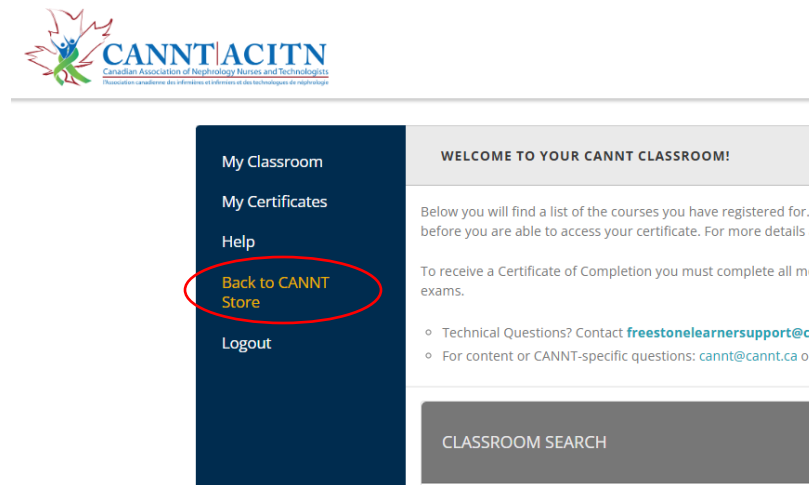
CANNT|ACITN
Canadian Association of Nephrology Nurses and Technologists
l'Association canadienne des infirmières et infirmiers et des technologues de néphrologie

My Classroom

My Certificates

Help

Back to CANNT Store

Logout

WELCOME TO YOUR CANNT CLASSROOM!

Below you will find a list of the courses you have registered for. before you are able to access your certificate. For more details

To receive a Certificate of Completion you must complete all m exams.

Technical Questions? Contact freestonelearnersupport@c

For content or CANNT-specific questions: cannt@cannt.ca o

CLASSROOM SEARCH